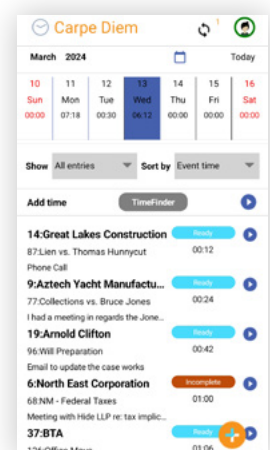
Carpe Diem

1

March 2024

Today

| 10 | 11 | 12 | 13 | 14 | 15 | 16 |
|---|---|---|---|---|---|---|
| Sun | Mon | Tue | Wed | Thu | Fri | Sat |
| 00:00 | 07:18 | 00:30 | 06:12 | 00:00 | 00:00 | 00:00 |

Show All entries

Sort by Event time

Add time

TimeFinder

14:Great Lakes Construction
Ready
87:Lien vs. Thomas Hunnycut
00:12
Phone Call

9:Aztech Yacht Manufactu...
Ready
77:Collections vs. Bruce Jones
00:24
I had a meeting in regards the Jone...

19:Arnold Clifton
Ready
96:Will Preparation
00:42
Email to update the case works

6:North East Corporation
Incomplete
68:NM - Federal Taxes
01:00
Meeting with Hide LLP re: tax implic...

37:BTA
Ready
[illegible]
01:06